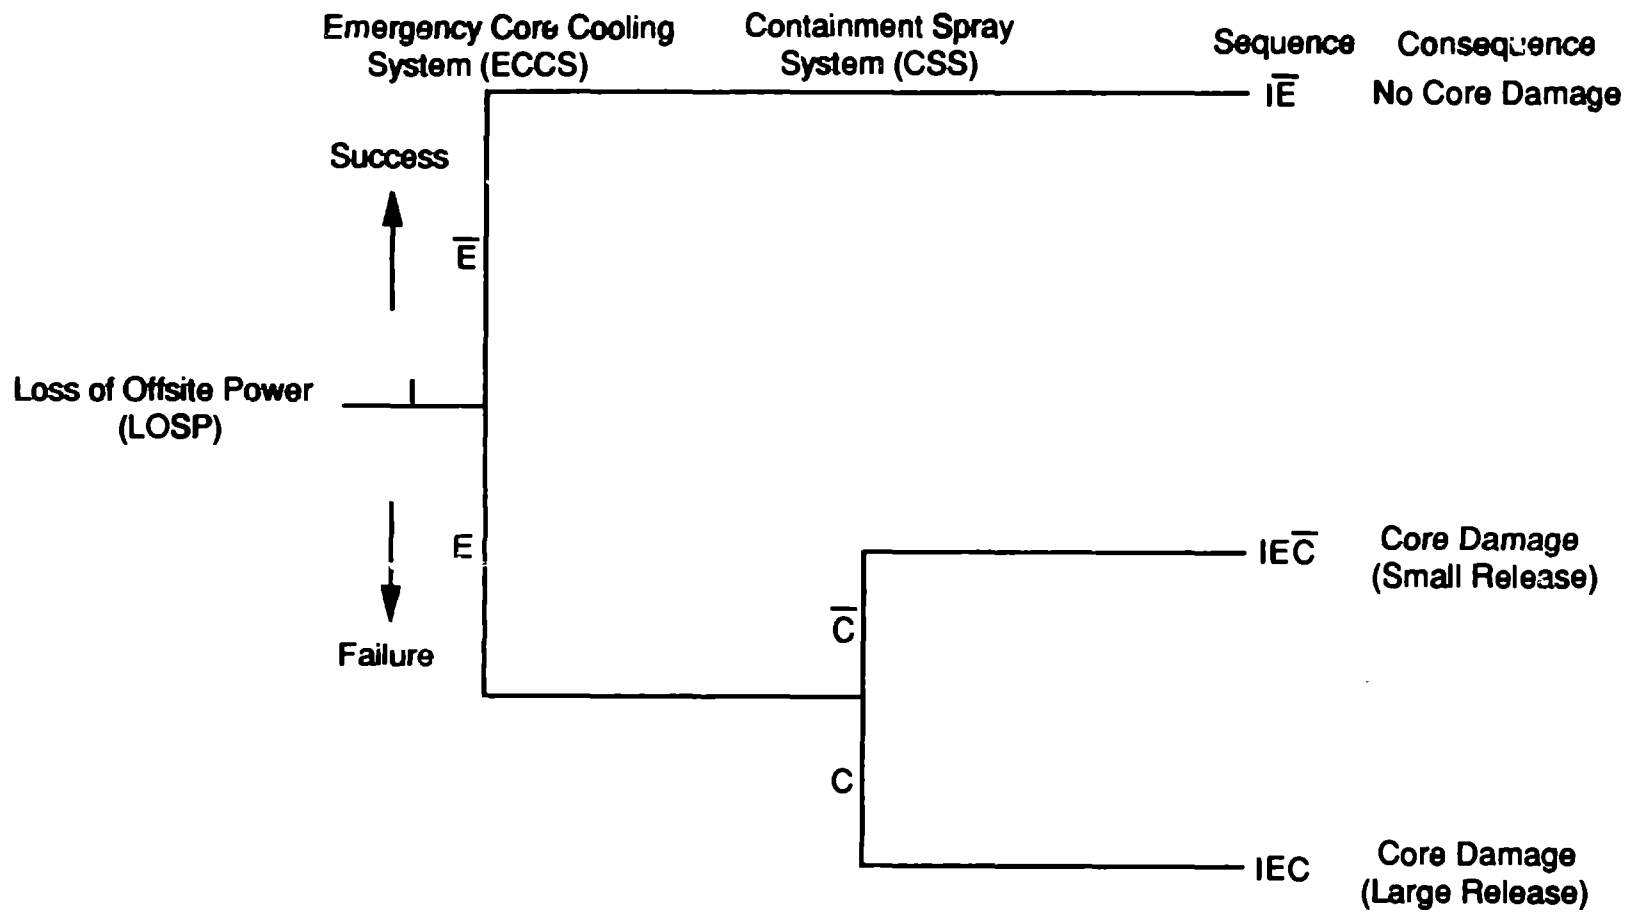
Emergency Core Cooling System (ECCS)

Containment Spray System (CSS)

Sequence

Consequence

$I\overline{E}$

No Core Damage

Success

$\overline{E}$

Loss of Offsite Power (LOSP)

I

E

Failure

$IE\overline{C}$

Core Damage (Small Release)

$\overline{C}$

C

IEC

Core Damage (Large Release)